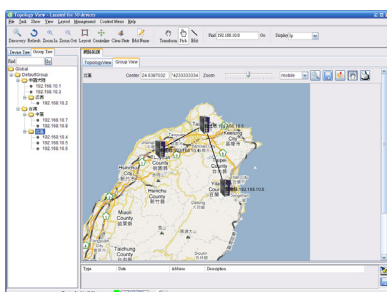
Topology View - Licensed for 50 devices
File Edit Show View Layout Management Control Menu Help
Discovery Refresh Zoom In Zoom Out Layout Controller Clear Data Edit Name Transform Pick Edit
Find 192.168.10.0 Go Display ip
Device Tree Group Tree
Find
Global
DefaultGroup
192.168.10.1
192.168.10.2
192.168.10.7
192.168.10.8
192.168.10.4
192.168.10.5
192.168.10.6
WEB GUI
TopologyView Group View
Center 24.6367032 *121.3333334 Zoom mobile
Keelung City
Taoyuan County
Hsinchu County
Miaoli County
Taichung County
Yilan County
192.168.10.5
Type Date Address Description